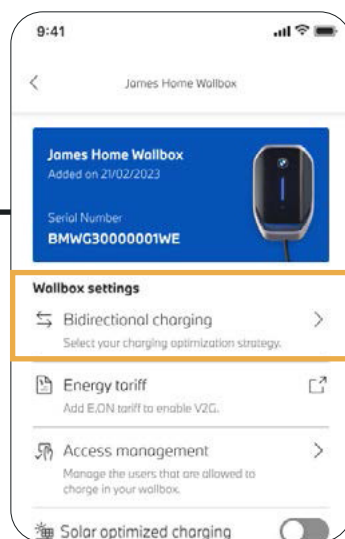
9:41

James Home Wallbox

James Home Wallbox
Added on 21/02/2023

Serial Number
BMWG30000001WE

Wallbox settings

Bidirectional charging
Select your charging optimization strategy.

Energy tariff
Add E.ON tariff to enable V2G.

Access management
Manage the users that are allowed to charge in your wallbox.

Solar optimized charging